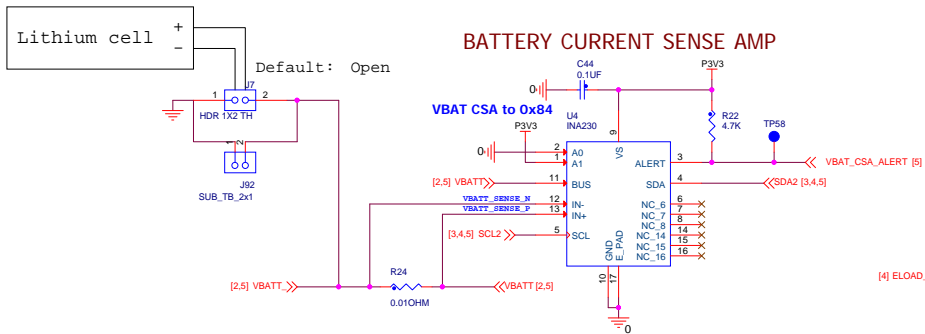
Lithium cell
+
-
Default: Open
J7
1 2
HDR 1X2 TH
1 2
J92
SUB_TB_2x1
BATTERY CURRENT SENSE AMP
C44
0.1UF
0
P3V3
VBAT CSA to 0x84
U4
INA230
P3V3
R22
4.7K
TP58
0
2 A0
1 A1
9 VS
3 ALERT
VBAT_CSA_ALERT [5]
[2,5] VBATT
11 BUS
4 SDA
SDA2 [3,4,5]
VBATT_SENSE_N
VBATT_SENSE_P
12 IN-
13 IN+
NC_6 6
NC_7 7
NC_8 8
NC_14 14
NC_15 15
NC_16 16
[3,4,5] SCL2
5 SCL
GND
E_PAD
10
17
0
R24
0.01OHM
[2,5] VBATT
VBATT [2,5]
[4] ELOAD_